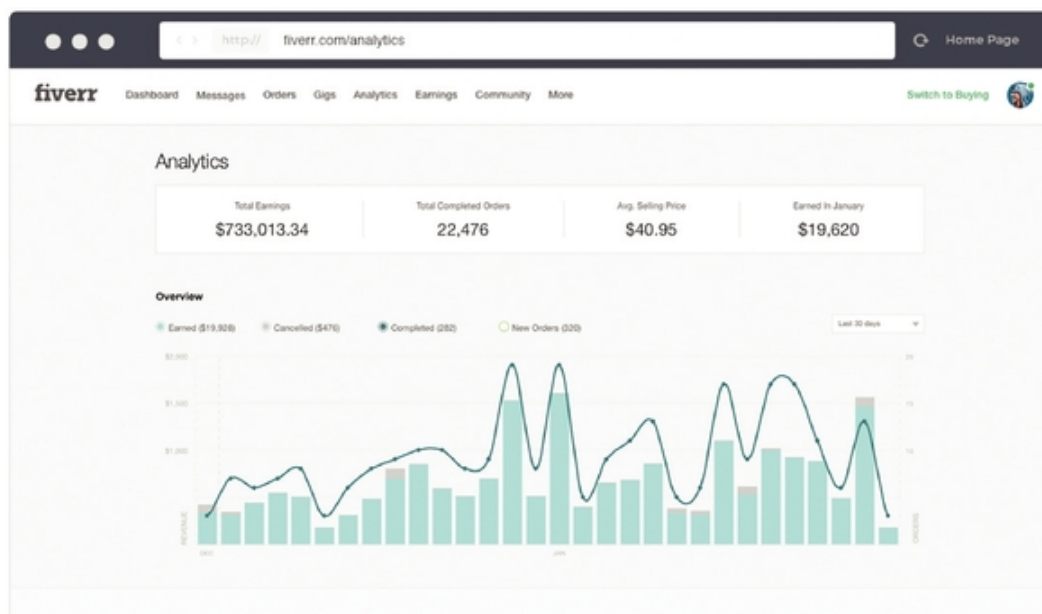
http:// fiverr.com/analytics

Home Page

fiverr Dashboard Messages Orders Gigs Analytics Earnings Community More

Switch to Buying

Analytics

| Total Earnings | Total Completed Orders | Avg. Selling Price | Earned In January |
|---|---|---|---|
| $733,013.34 | 22,476 | $40.95 | $19,620 |

Overview

Earned ($19,926) Cancelled ($476) Completed (282) New Orders (320)

Last 30 days

$2,000
$1,500
$1,000

REVENUE

ORDERS

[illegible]